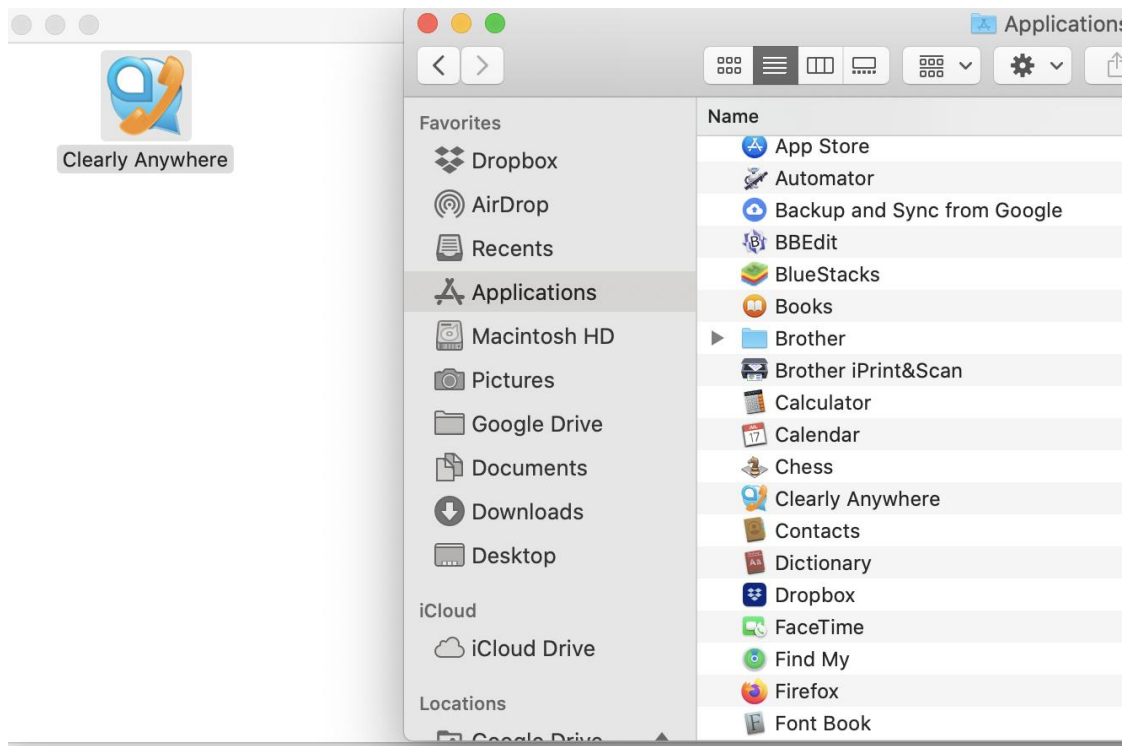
Clearly Anywhere

Applications

Favorites
Dropbox
AirDrop
Recents
Applications
Macintosh HD
Pictures
Google Drive
Documents
Downloads
Desktop

iCloud
iCloud Drive

Locations
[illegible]

Name
App Store
Automator
Backup and Sync from Google
BBEdit
BlueStacks
Books
Brother
Brother iPrint&Scan
Calculator
Calendar
Chess
Clearly Anywhere
Contacts
Dictionary
Dropbox
FaceTime
Find My
Firefox
Font Book